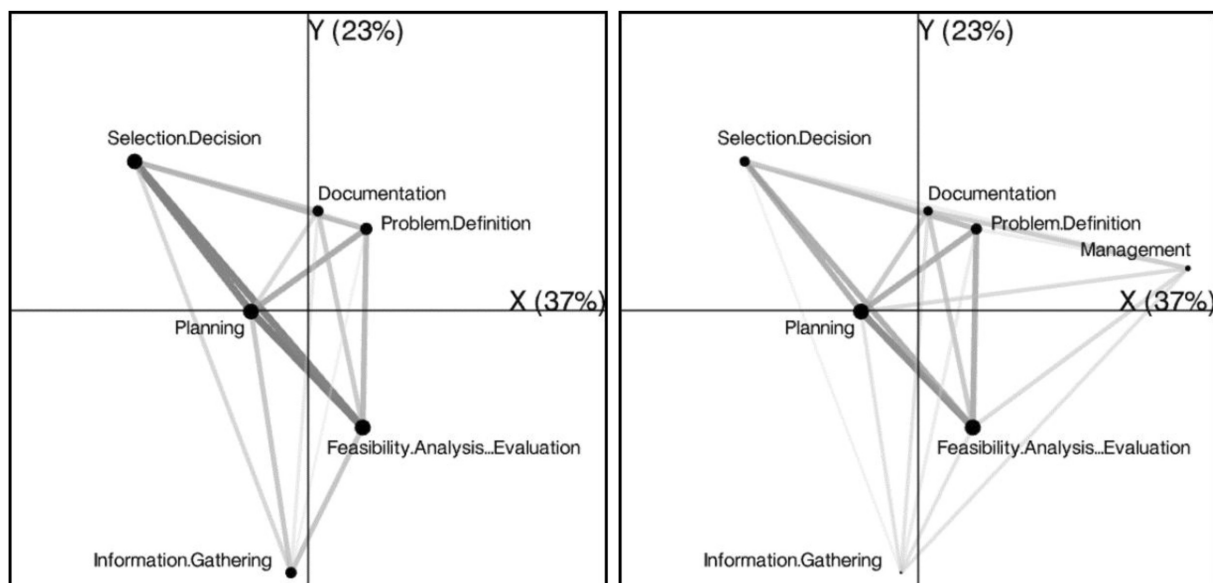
Y (23%)

Selection.Decision

Documentation

Problem.Definition

X (37%)

Planning

Feasibility.Analysis...Evaluation

Information.Gathering

Y (23%)

Selection.Decision

Documentation

Problem.Definition

Management

X (37%)

Planning

Feasibility.Analysis...Evaluation

Information.Gathering